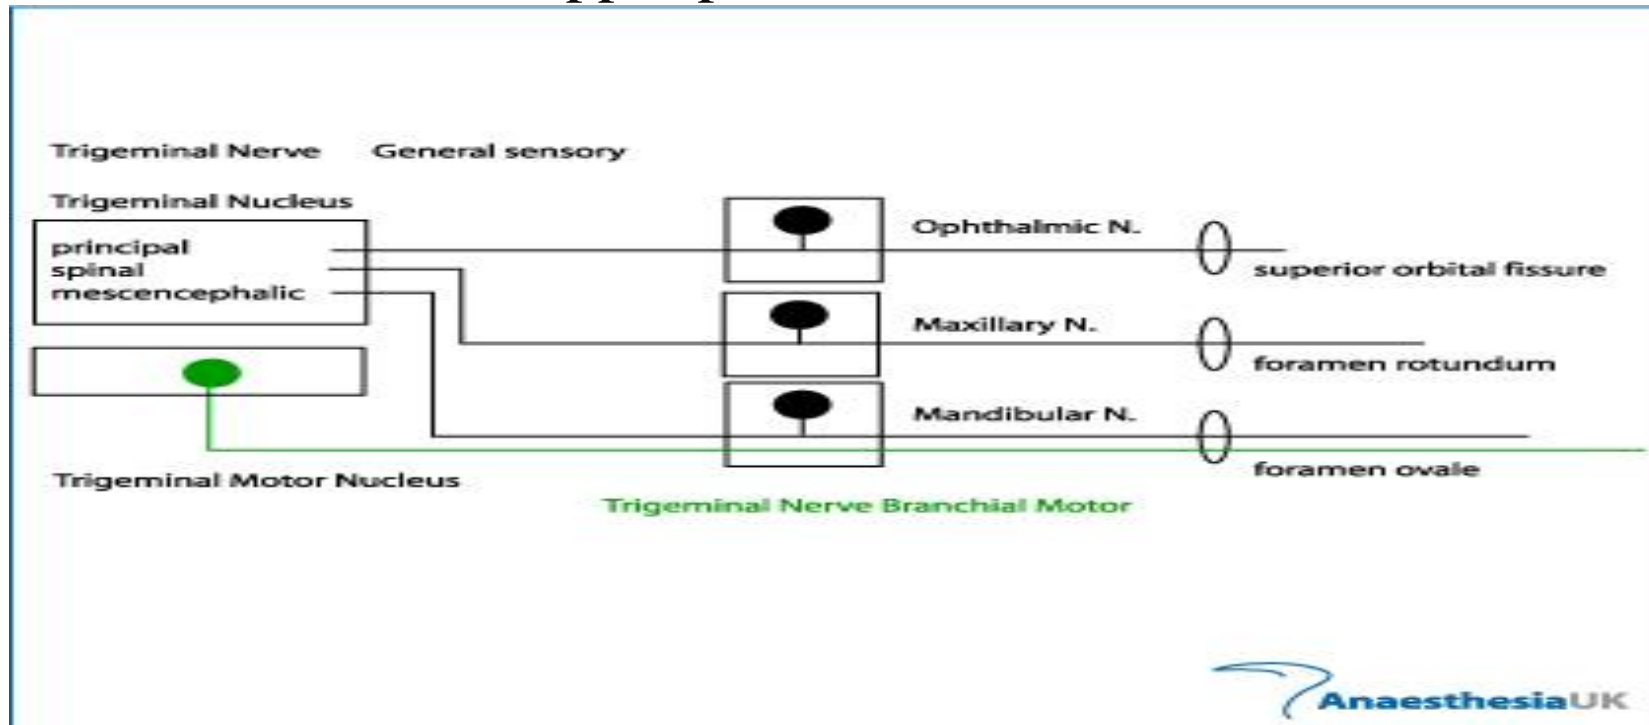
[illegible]

Trigeminal Nerve General sensory

Trigeminal Nucleus

principal
spinal
mescencephalic

Ophthalmic N.

superior orbital fissure

Maxillary N.

foramen rotundum

Mandibular N.

foramen ovale

Trigeminal Motor Nucleus

Trigeminal Nerve Branchial Motor

AnaesthesiaUK